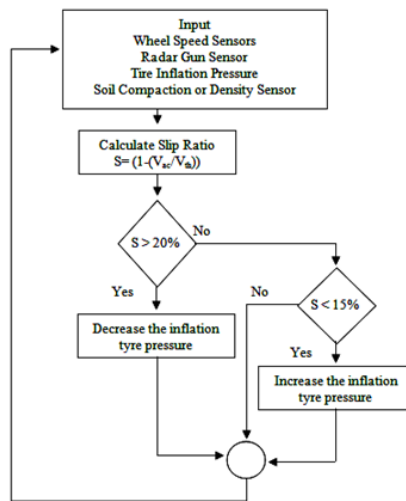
Input
Wheel Speed Sensors
Radar Gun Sensor
Tire Inflation Pressure
Soil Compaction or Density Sensor

Calculate Slip Ratio
$S= (1-(V_{ac}/V_{th}))$

$S > 20\%$

No

Yes

No

$S < 15\%$

Decrease the inflation tyre pressure

Yes

Increase the inflation tyre pressure